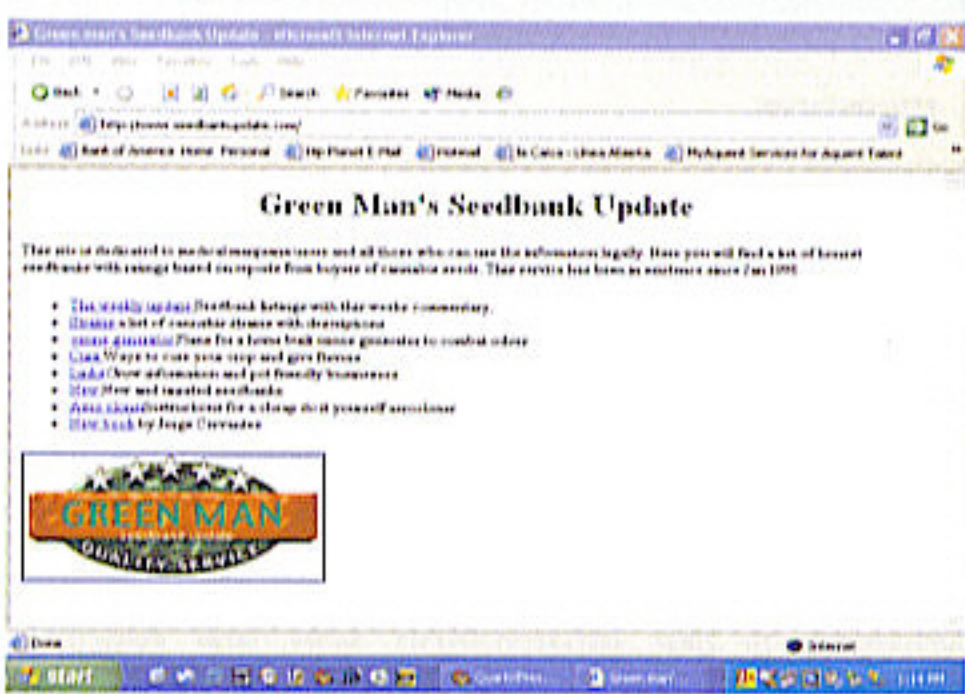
Green man's Seedbank Update - Microsoft Internet Explorer

File Edit View Favorites Tools Help

Back Search Favorites Media

Address http://www.seedbankupdate.com/ Go

Links Bank of America Home Personal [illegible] Hotmail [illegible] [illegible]

Green Man's Seedbank Update

This site is dedicated to medical marijuana users and all those who can use the information legally. Here you will find a list of honest seedbanks with ratings based on reports from buyers of cannabis seeds. This service has been in existence since Jan 1998

- The weekly update Seedbank listings with this weeks commentary.
- Strains a list of cannabis strains with descriptions
- ozone generator Plans for a home built ozone generator to combat odors
- Cure Ways to cure your crop and give flavors
- Links Grow information and pot friendly businesses
- New New and reputed seedbanks
- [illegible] instructions for a cheap do it yourself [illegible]
- New book by Jorge Cervantes

GREEN MAN
QUALITY SERVICE

Done
Internet

start